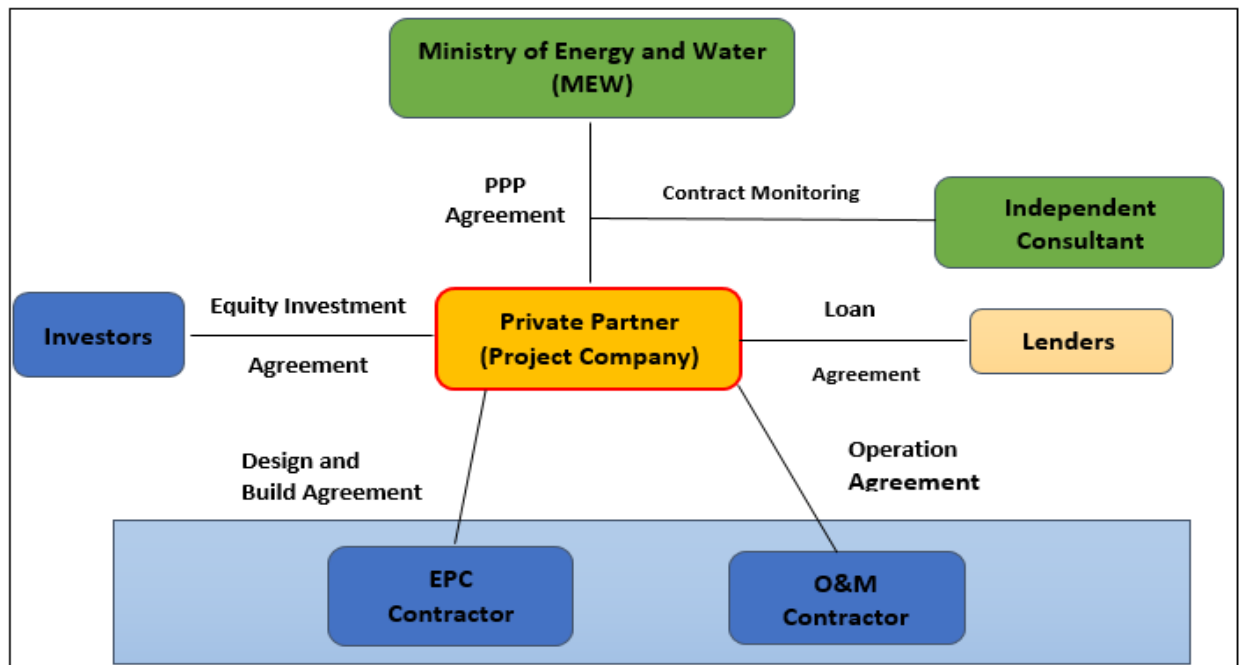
Ministry of Energy and Water (MEW)

PPP Agreement

Contract Monitoring

Independent Consultant

Investors

Equity Investment

Agreement

Private Partner (Project Company)

Loan

Agreement

Lenders

Design and Build Agreement

Operation Agreement

EPC Contractor

O&M Contractor